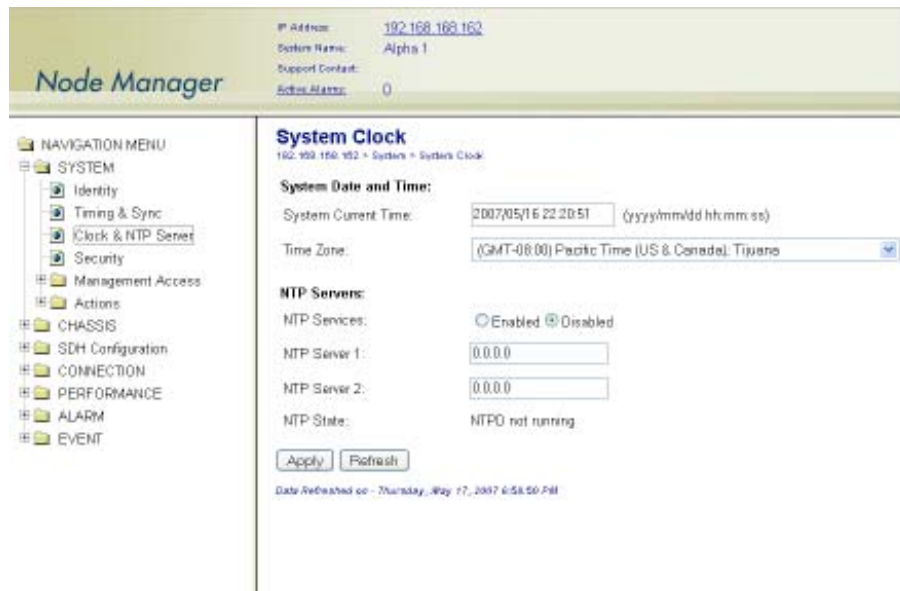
Node Manager

IP Address: 192.168.168.162
System Name: Alpha 1
Support Contact:
Active Alarms: 0

NAVIGATION MENU
SYSTEM
Identity
Timing & Sync
Clock & NTP Server
Security
Management Access
Actions
CHASSIS
SDH Configuration
CONNECTION
PERFORMANCE
ALARM
EVENT

System Clock
192.168.168.162 > System > System Clock

System Date and Time:

| | |
|---|---|
| System Current Time: | 2007/05/16 22:20:51 (yyyy/mm/dd hh:mm:ss) |
| Time Zone: | (GMT-08:00) Pacific Time (US & Canada); Tijuana |

NTP Servers:

| | |
|---|---|
| NTP Services: | Enabled Disabled |
| NTP Server 1: | 0.0.0.0 |
| NTP Server 2: | 0.0.0.0 |
| NTP State: | NTPD not running |

Apply Refresh

Data Refreshed on - Thursday, May 17, 2007 6:58:50 PM